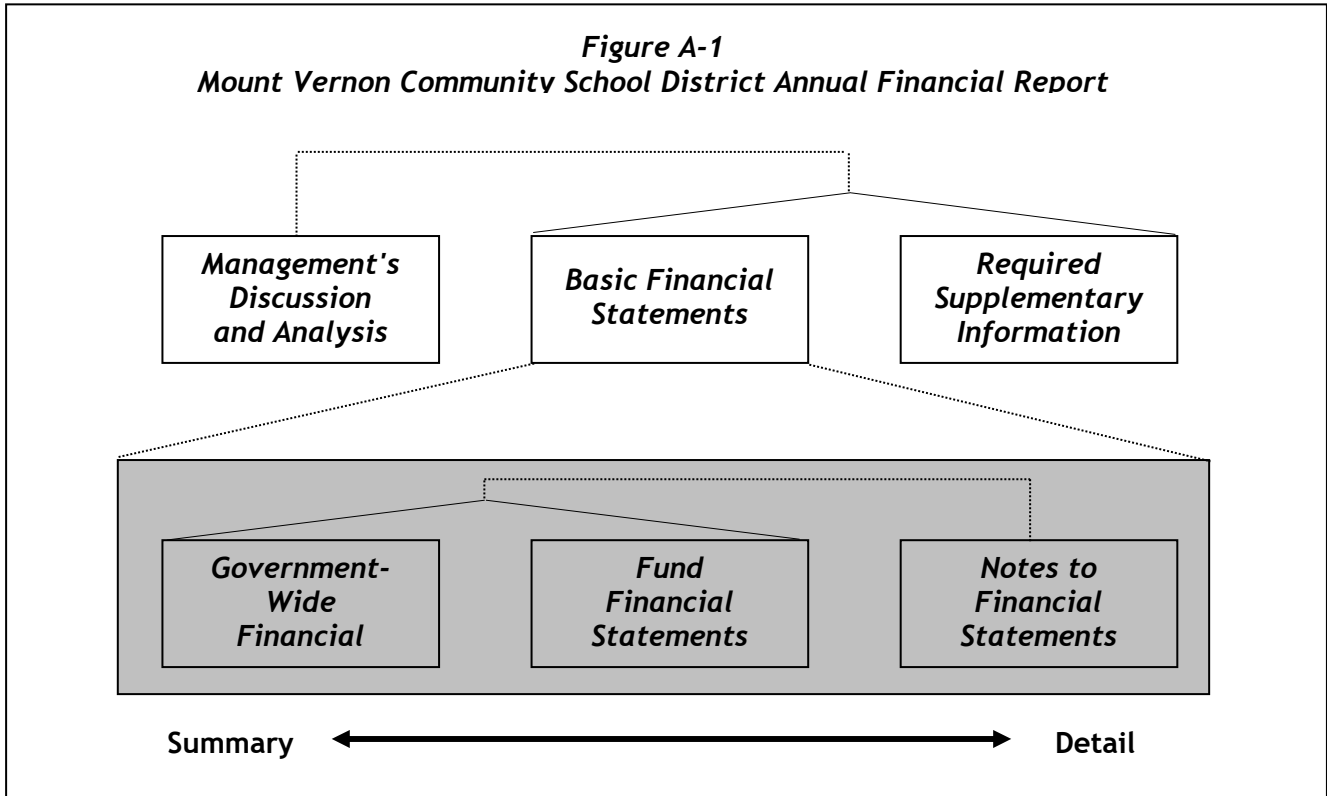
Figure A-1
Mount Vernon Community School District Annual Financial Report

Management's Discussion and Analysis

Basic Financial Statements

Required Supplementary Information

Government-Wide Financial

Fund Financial Statements

Notes to Financial Statements

Summary

Detail